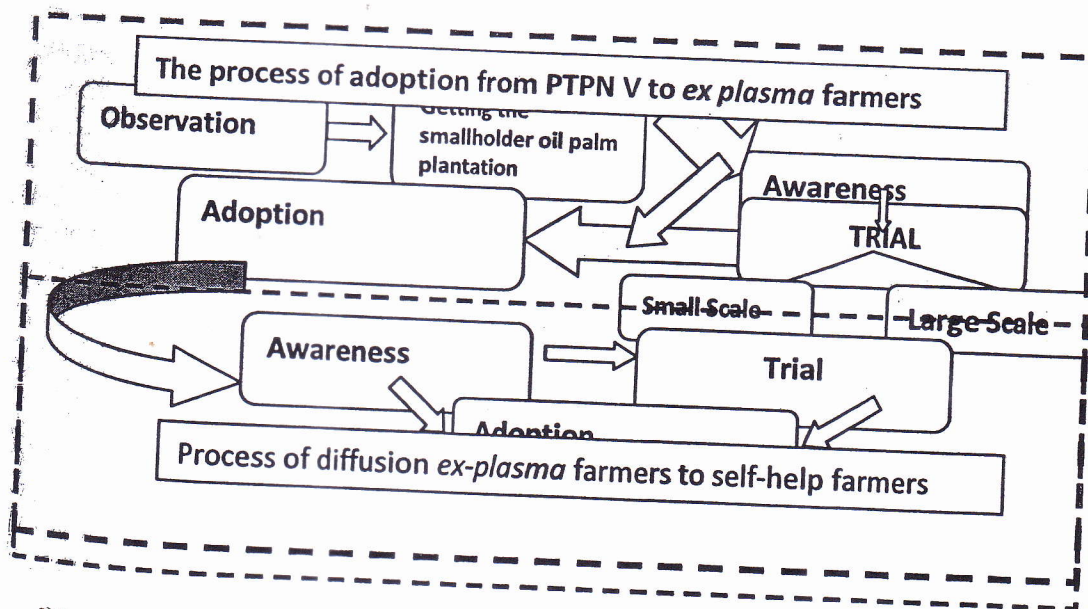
The process of adoption from PTPN V to *ex plasma* farmers

Observation

Getting the smallholder oil palm plantation

Awareness

TRIAL

Adoption

Small Scale

Large Scale

Awareness

Trial

Adoption

Process of diffusion *ex-plasma* farmers to self-help farmers